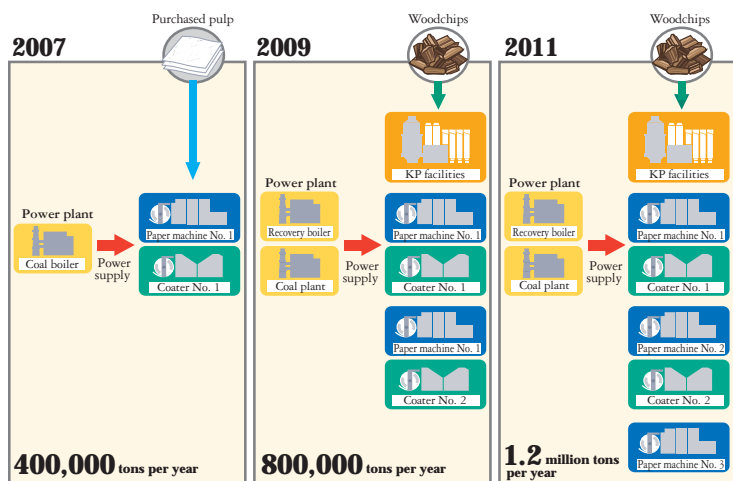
2007

Purchased pulp

Power plant

Coal boiler

Power supply

Paper machine No. 1

Coater No. 1

400,000 tons per year

2009

Woodchips

KP facilities

Power plant

Recovery boiler

Coal plant

Power supply

Paper machine No. 1

Coater No. 1

Paper machine No. 1

Coater No. 2

800,000 tons per year

2011

Woodchips

KP facilities

Power plant

Recovery boiler

Coal plant

Power supply

Paper machine No. 1

Coater No. 1

Paper machine No. 2

Coater No. 2

Paper machine No. 3

1.2 million tons per year